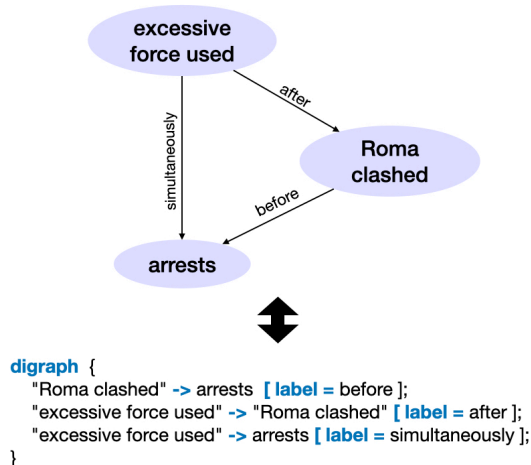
excessive force used

after

simultaneously

Roma clashed

before

arrests

digraph {
"Roma clashed" -> arrests [ label = before ];
"excessive force used" -> "Roma clashed" [ label = after ];
"excessive force used" -> arrests [ label = simultaneously ];
}